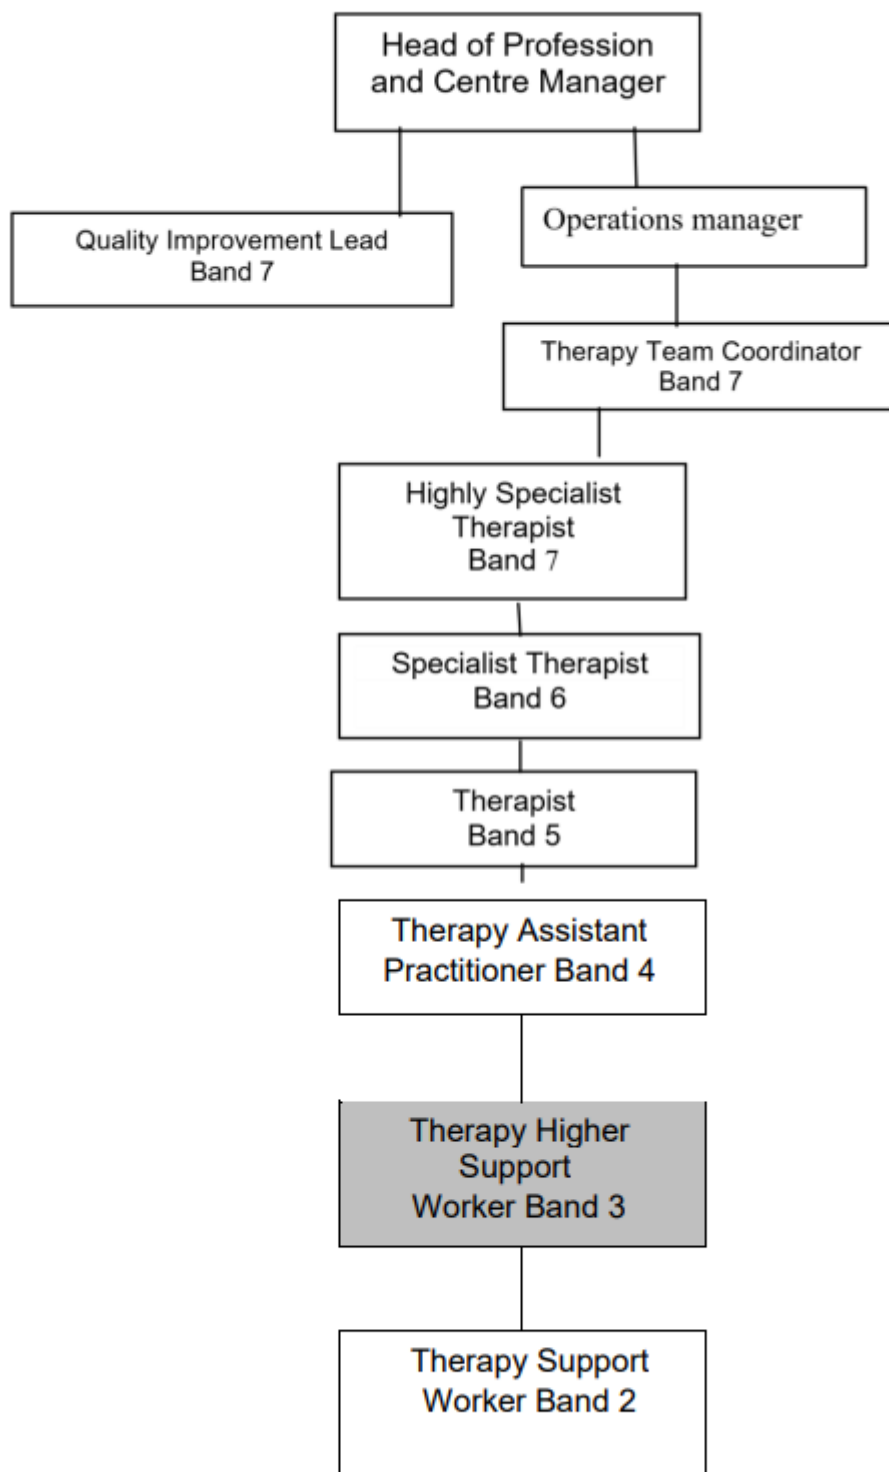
Head of Profession and Centre Manager

Quality Improvement Lead Band 7

Operations manager

Therapy Team Coordinator Band 7

Highly Specialist Therapist Band 7

Specialist Therapist Band 6

Therapist Band 5

Therapy Assistant Practitioner Band 4

Therapy Higher Support Worker Band 3

Therapy Support Worker Band 2